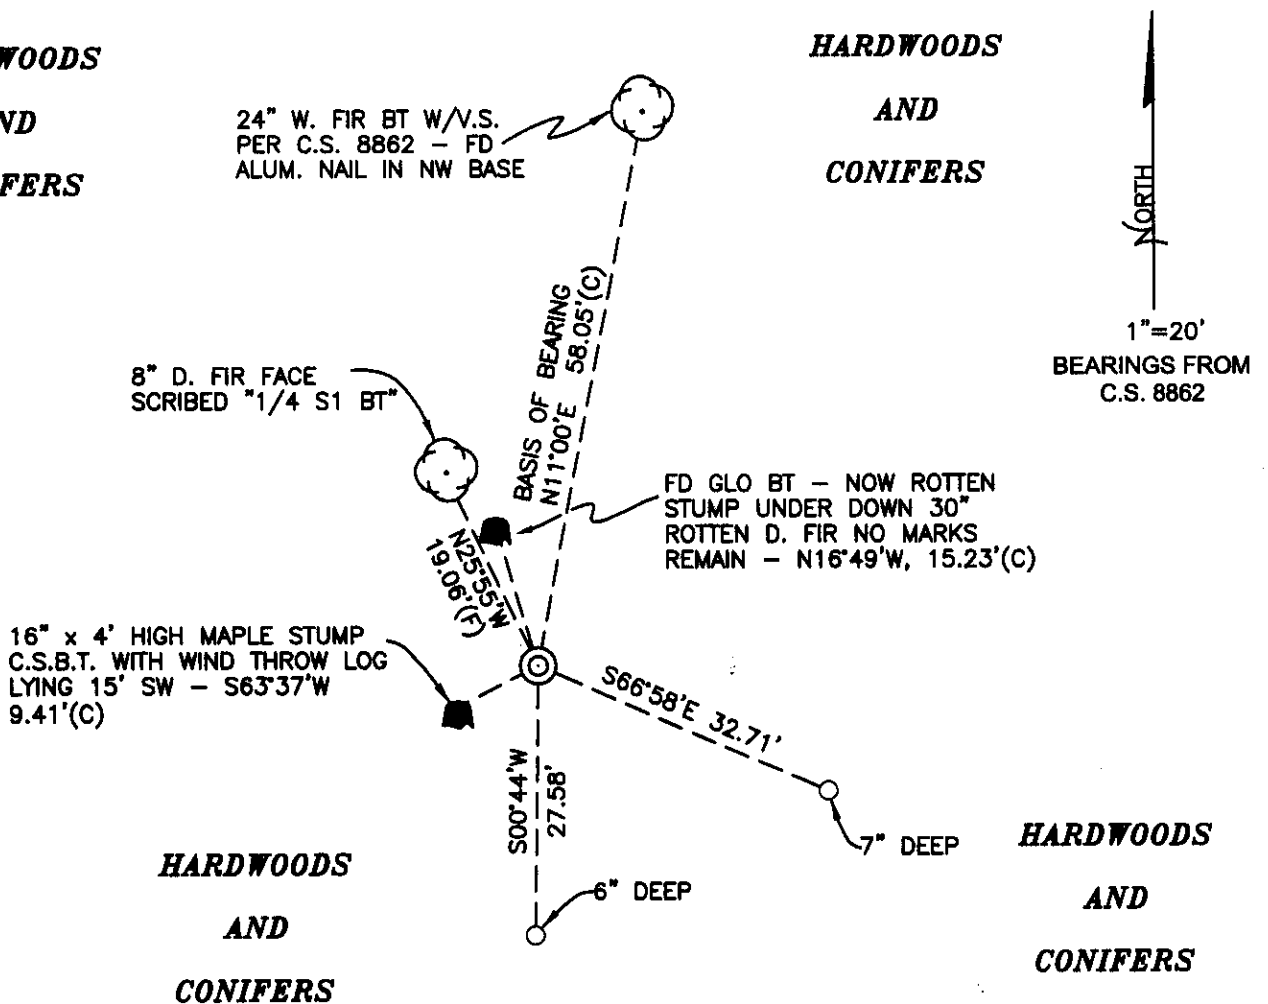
WOODS

ND

FERS

24" W. FIR BT W/V.S. PER C.S. 8862 – FD ALUM. NAIL IN NW BASE

HARDWOODS

AND

CONIFERS

NORTH

1"=20'
BEARINGS FROM C.S. 8862

BASIS OF BEARING
N11°00'E 58.05'(C)

8" D. FIR FACE SCRIBED "1/4 S1 BT"

FD GLO BT – NOW ROTTEN STUMP UNDER DOWN 30" ROTTEN D. FIR NO MARKS REMAIN – N16°49'W, 15.23'(C)

N25°55'W
19.06'(F)

16" x 4' HIGH MAPLE STUMP C.S.B.T. WITH WIND THROW LOG LYING 15' SW – S63°37'W 9.41'(C)

S66°58'E 32.71'

S00°44'W
27.58'

7" DEEP

6" DEEP

HARDWOODS

AND

CONIFERS

HARDWOODS

AND

CONIFERS